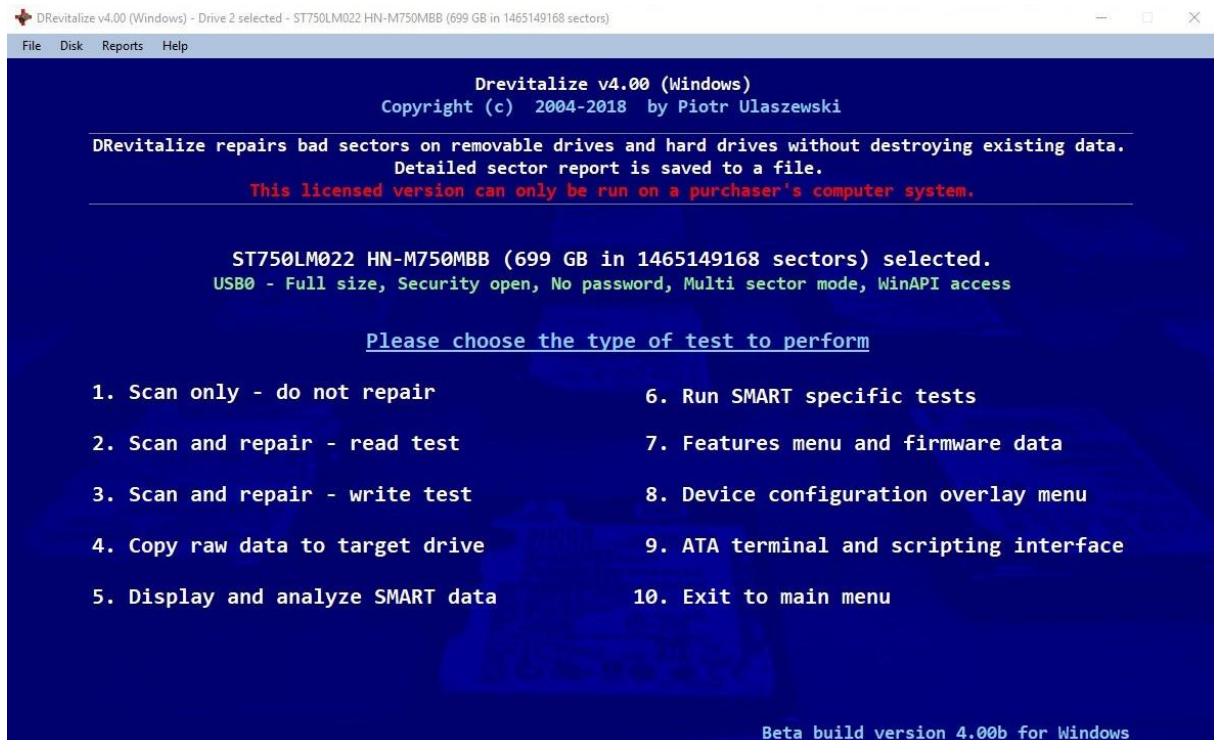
DRevitalize v4.00 (Windows) - Drive 2 selected - ST750LM022 HN-M750MBB (699 GB in 1465149168 sectors)

File Disk Reports Help

Drevitalize v4.00 (Windows)
Copyright (c) 2004-2018 by Piotr Ulaszewski

DRevitalize repairs bad sectors on removable drives and hard drives without destroying existing data.
Detailed sector report is saved to a file.
This licensed version can only be run on a purchaser's computer system.

ST750LM022 HN-M750MBB (699 GB in 1465149168 sectors) selected.
USB0 - Full size, Security open, No password, Multi sector mode, WinAPI access

Please choose the type of test to perform

1. Scan only - do not repair

2. Scan and repair - read test

3. Scan and repair - write test

4. Copy raw data to target drive

5. Display and analyze SMART data

6. Run SMART specific tests

7. Features menu and firmware data

8. Device configuration overlay menu

9. ATA terminal and scripting interface

10. Exit to main menu

Beta build version 4.00b for Windows